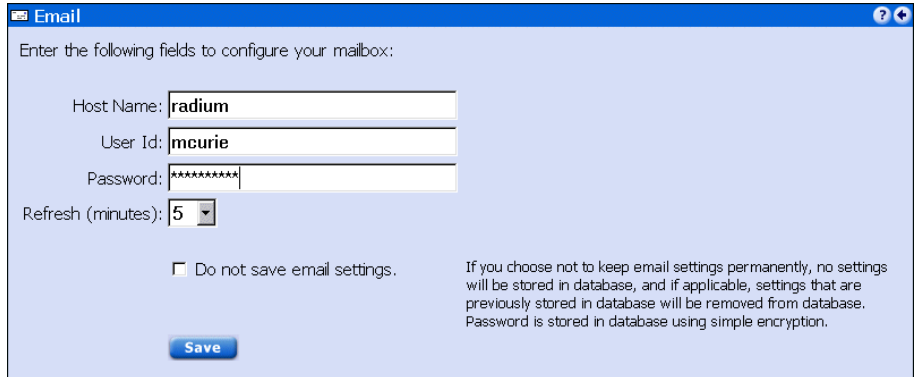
Email

Enter the following fields to configure your mailbox:

Host Name: radium

User Id: mcurie

Password: **********

Refresh (minutes): 5

Do not save email settings.

If you choose not to keep email settings permanently, no settings will be stored in database, and if applicable, settings that are previously stored in database will be removed from database. Password is stored in database using simple encryption.

Save